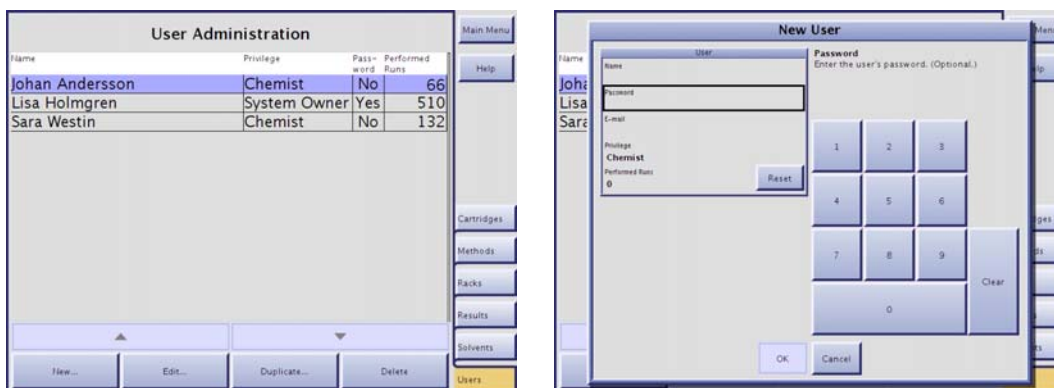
User Administration

| Name | Privilege | Pass-word | Performed Runs |
|---|---|---|---|
| Johan Andersson | Chemist | No | 66 |
| Lisa Holmgren | System Owner | Yes | 510 |
| Sara Westin | Chemist | No | 132 |

New... Edit... Duplicate... Delete

Main Menu
Help
Cartridges
Methods
Racks
Results
Solvents
Users

Name
Joha
Lisa
Sara

New User

User
Name
Password
E-mail
Privilege
Chemist
Performed Runs
0
Reset

Password
Enter the user's password. (Optional.)

1 2 3
4 5 6
7 8 9
0
Clear

OK Cancel

Menu
lp
ges
ds
ts